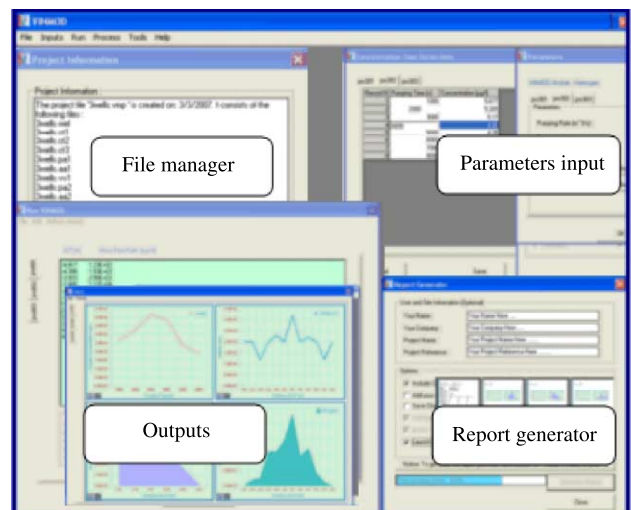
YIN4OD

File Inputs Run Process Tools Help

Project Information

Project Information

The project file "3wells.vmp" is created on: 3/3/2007. It consists of the following files:

3wells.wel

3wells.ct1

3wells.ct2

3wells.ct3

3wells.pa1

3wells.aa1

3wells.vv1

3wells.pa2

3wells.aa2

File manager

Parameters

Parameters input

Outputs

Report Generator

User and Site Information (Optional)

Your Name:

Your Company:

Project Name:

Project Reference:

Options

Report generator

Close